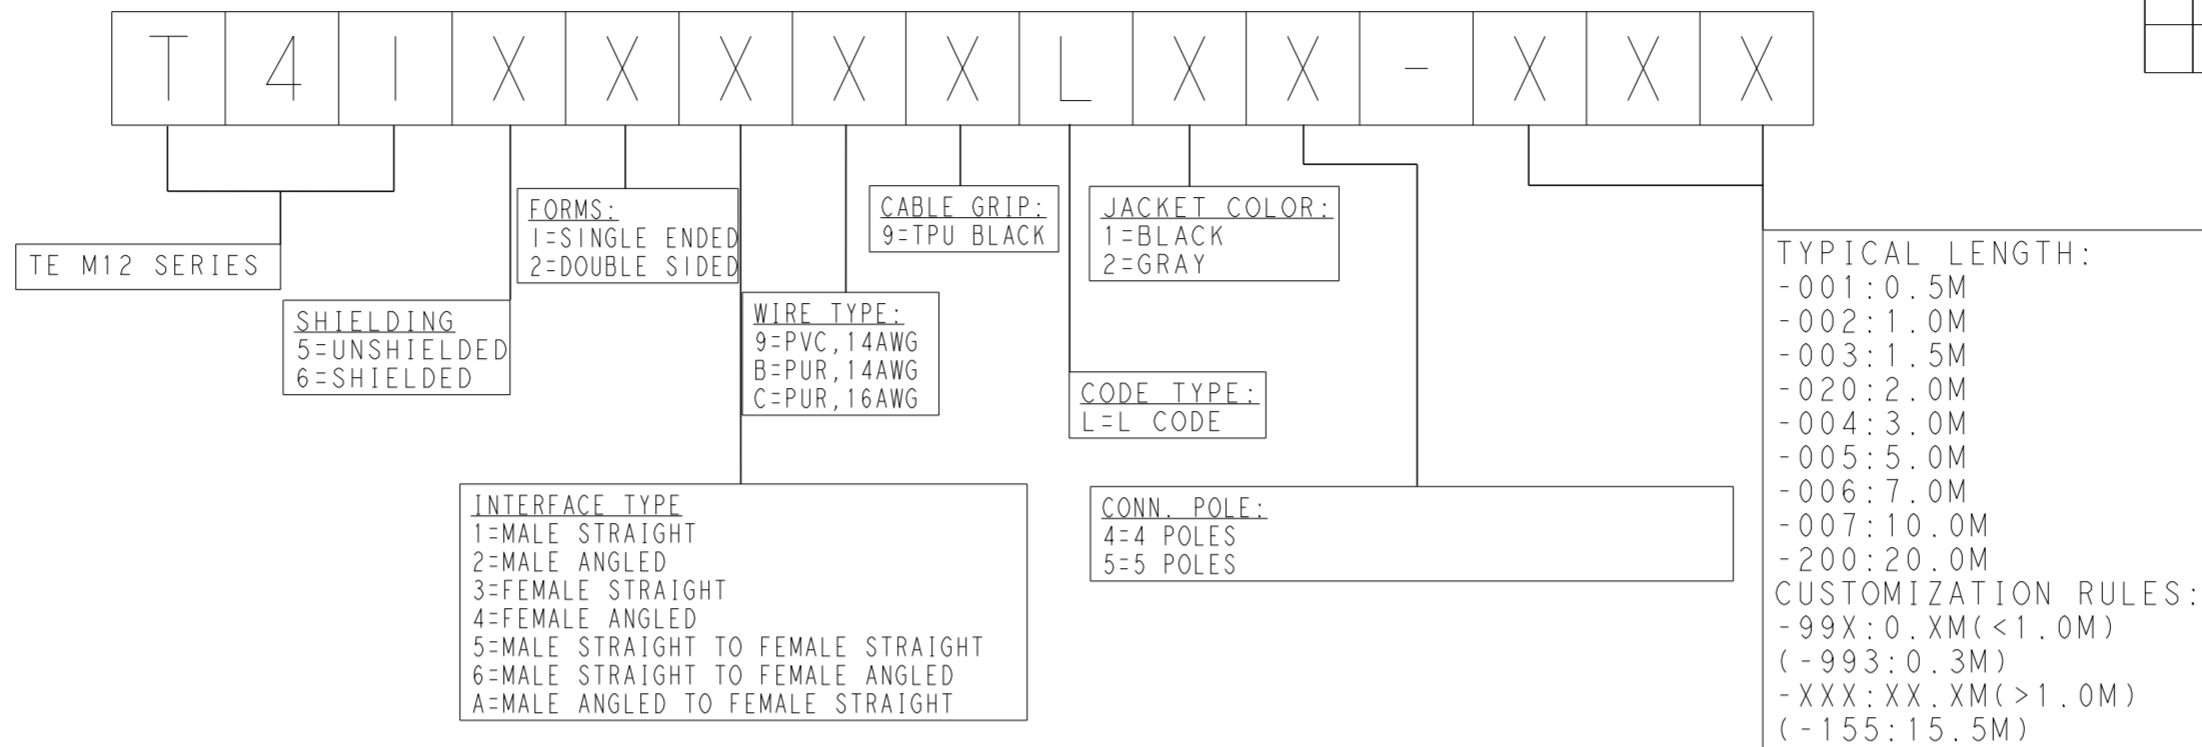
T 4 I X X X X X L X X - X X X

TE M12 SERIES

SHIELDING
5=UNSHIELDED
6=SHIELDED

FORMS:
1=SINGLE ENDED
2=DOUBLE SIDED

WIRE TYPE:
9=PVC,14AWG
B=PUR,14AWG
C=PUR,16AWG

INTERFACE TYPE
1=MALE STRAIGHT
2=MALE ANGLED
3=FEMALE STRAIGHT
4=FEMALE ANGLED
5=MALE STRAIGHT TO FEMALE STRAIGHT
6=MALE STRAIGHT TO FEMALE ANGLED
A=MALE ANGLED TO FEMALE STRAIGHT

CABLE GRIP:
9=TPU BLACK

JACKET COLOR:
1=BLACK
2=GRAY

CODE TYPE:
L=L CODE

CONN. POLE:
4=4 POLES
5=5 POLES

TYPICAL LENGTH:
-001:0.5M
-002:1.0M
-003:1.5M
-020:2.0M
-004:3.0M
-005:5.0M
-006:7.0M
-007:10.0M
-200:20.0M
CUSTOMIZATION RULES:
-99X:0.XM(<1.0M)
(-993:0.3M)
-XXX:XX.XM(>1.0M)
(-155:15.5M)